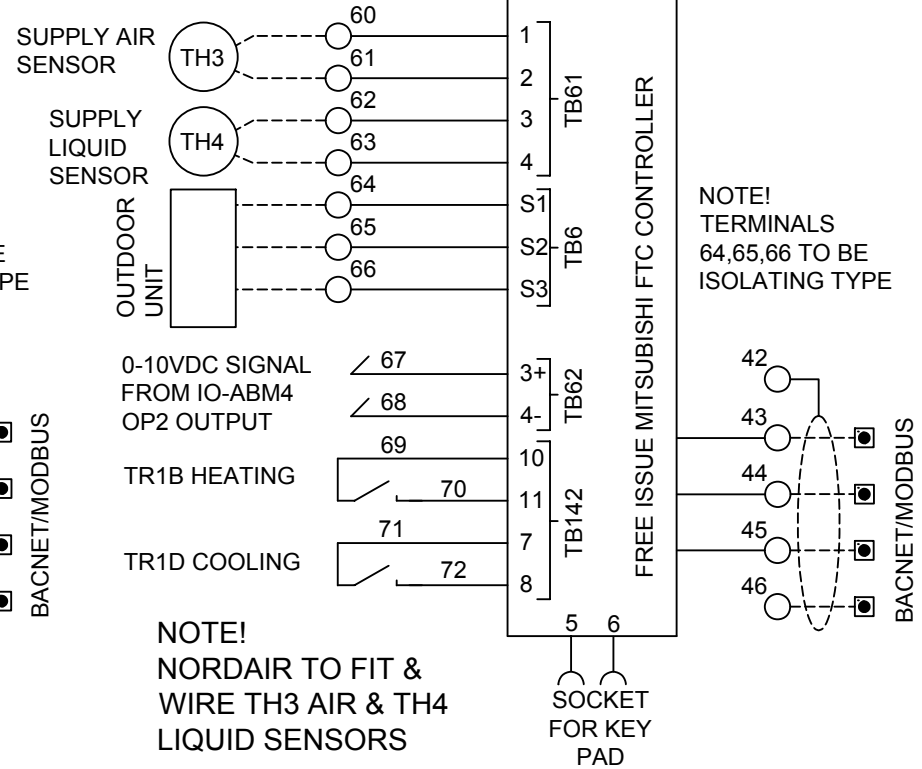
SUPPLY AIR SENSOR
TH3
60
61
1
2
SUPPLY LIQUID SENSOR
TH4
62
63
3
4
TB61
OUTDOOR UNIT
64
65
66
S1
S2
S3
TB6
E
PE
FREE ISSUE MITSUBISHI FTC CONTROLLER
NOTE! TERMINALS 64,65,66 TO BE ISOLATING TYPE
0-10VDC SIGNAL FROM IO-ABM4 OP2 OUTPUT
67
68
3+
4-
TB62
TR1B HEATING
69
70
10
11
TB142
TR1D COOLING
71
72
7
8
BACNET/MODBUS
42
43
44
45
46
BACNET/MODBUS
5
6
SOCKET FOR KEY PAD
NOTE!
NORDAIR TO FIT & WIRE TH3 AIR & TH4 LIQUID SENSORS